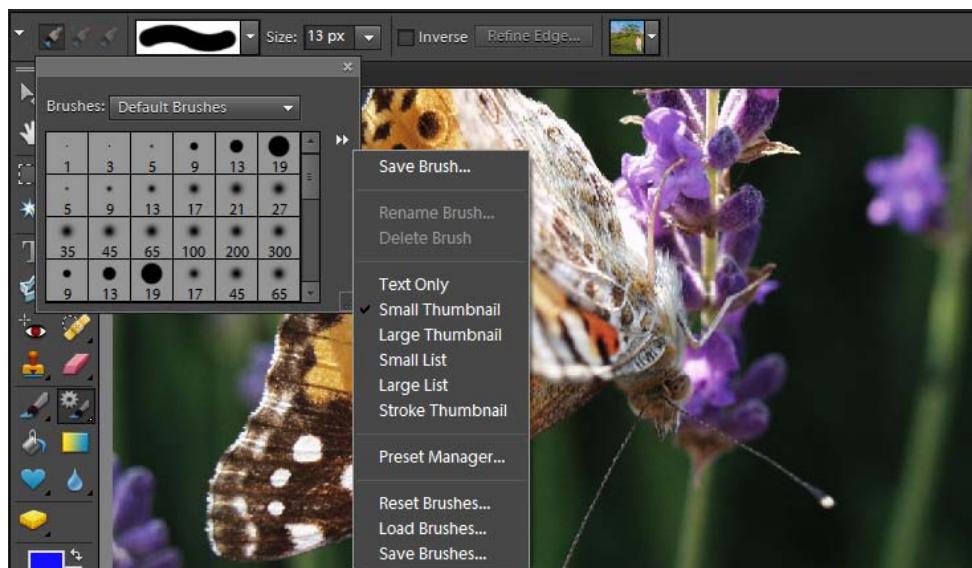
Size: 13 px
Inverse
Refine Edge...

Brushes: Default Brushes

| 1 | 3 | 5 | 9 | 13 | 19 |
|---|---|---|---|---|---|
| 5 | 9 | 13 | 17 | 21 | 27 |
| 35 | 45 | 65 | 100 | 200 | 300 |
| 9 | 13 | 19 | 17 | 45 | 65 |

Save Brush...

Rename Brush...
Delete Brush

Text Only
Small Thumbnail
Large Thumbnail
Small List
Large List
Stroke Thumbnail

Preset Manager...

Reset Brushes...
Load Brushes...
Save Brushes...